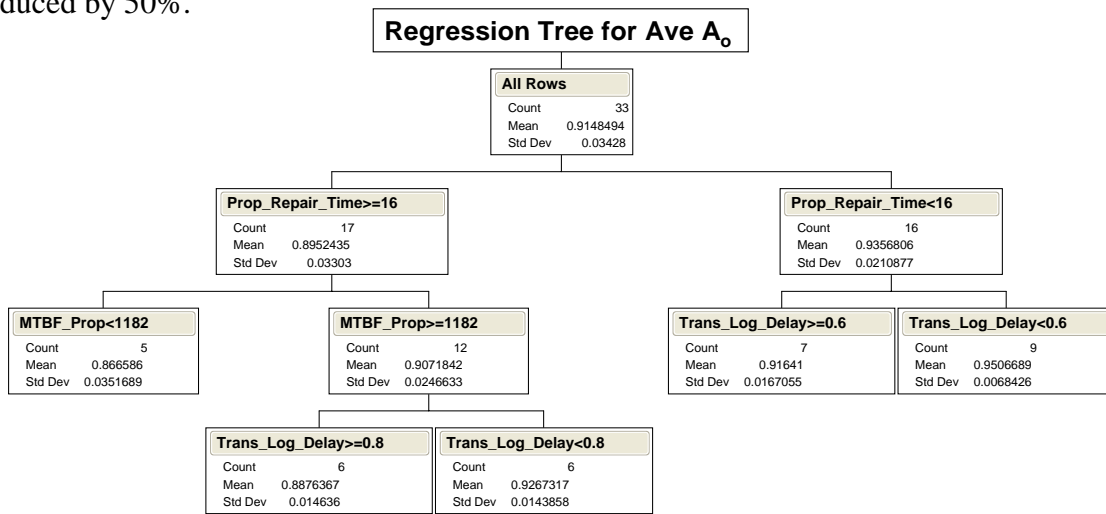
duced by 50%.

Regression Tree for Ave $A_o$

All Rows
Count 33
Mean 0.9148494
Std Dev 0.03428

Prop_Repair_Time>=16
Count 17
Mean 0.8952435
Std Dev 0.03303

Prop_Repair_Time<16
Count 16
Mean 0.9356806
Std Dev 0.0210877

MTBF_Prop<1182
Count 5
Mean 0.866586
Std Dev 0.0351689

MTBF_Prop>=1182
Count 12
Mean 0.9071842
Std Dev 0.0246633

Trans_Log_Delay>=0.6
Count 7
Mean 0.91641
Std Dev 0.0167055

Trans_Log_Delay<0.6
Count 9
Mean 0.9506689
Std Dev 0.0068426

Trans_Log_Delay>=0.8
Count 6
Mean 0.8876367
Std Dev 0.014636

Trans_Log_Delay<0.8
Count 6
Mean 0.9267317
Std Dev 0.0143858